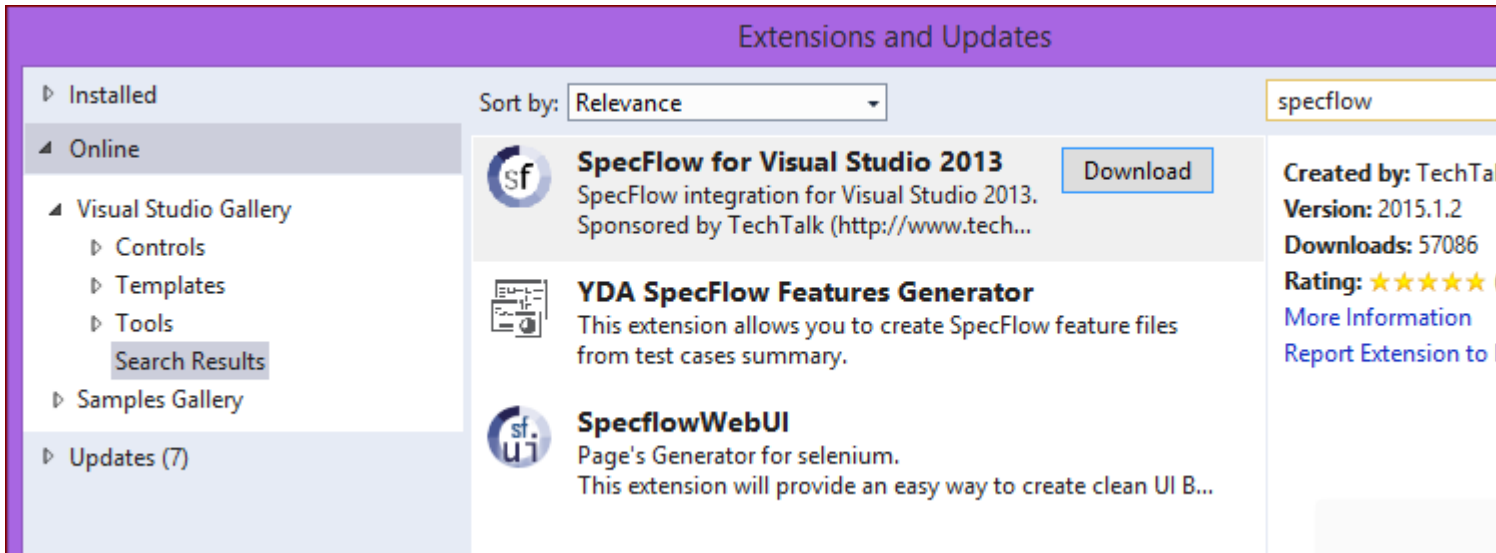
Extensions and Updates

Installed

Online

Visual Studio Gallery

Controls

Templates

Tools

Search Results

Samples Gallery

Updates (7)

Sort by: Relevance

specflow

sf

SpecFlow for Visual Studio 2013

Download

SpecFlow integration for Visual Studio 2013. Sponsored by TechTalk (http://www.tech...

YDA SpecFlow Features Generator

This extension allows you to create SpecFlow feature files from test cases summary.

sf. UI

SpecflowWebUI

Page's Generator for selenium.
This extension will provide an easy way to create clean UI B...

Created by: TechTal

Version: 2015.1.2

Downloads: 57086

Rating: ★★★★★

More Information

Report Extension to